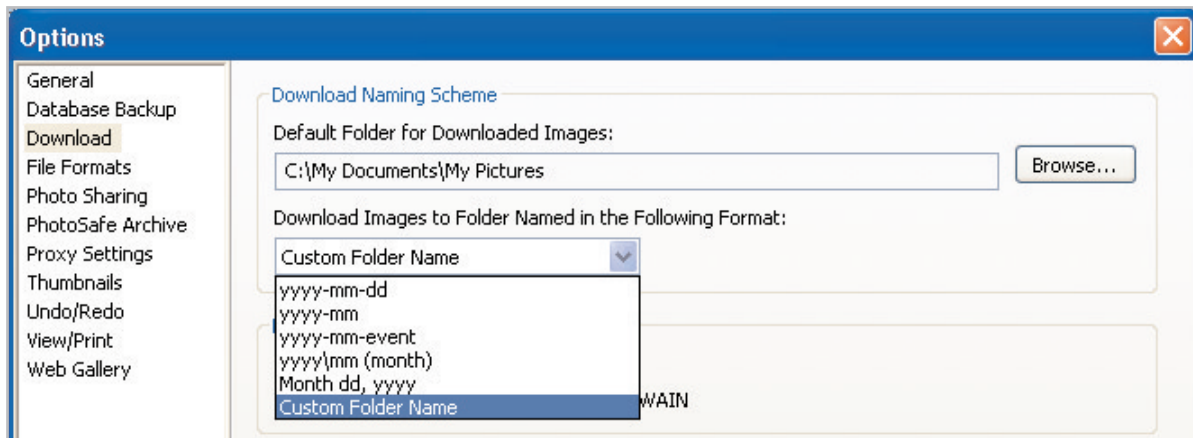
Options

General
Database Backup
Download
File Formats
Photo Sharing
PhotoSafe Archive
Proxy Settings
Thumbnails
Undo/Redo
View/Print
Web Gallery

Download Naming Scheme

Default Folder for Downloaded Images:

C:\My Documents\My Pictures

Browse...

Download Images to Folder Named in the Following Format:

Custom Folder Name

yyyy-mm-dd
yyyy-mm
yyyy-mm-event
yyyy\mm (month)
Month dd, yyyy
Custom Folder Name

WAIN